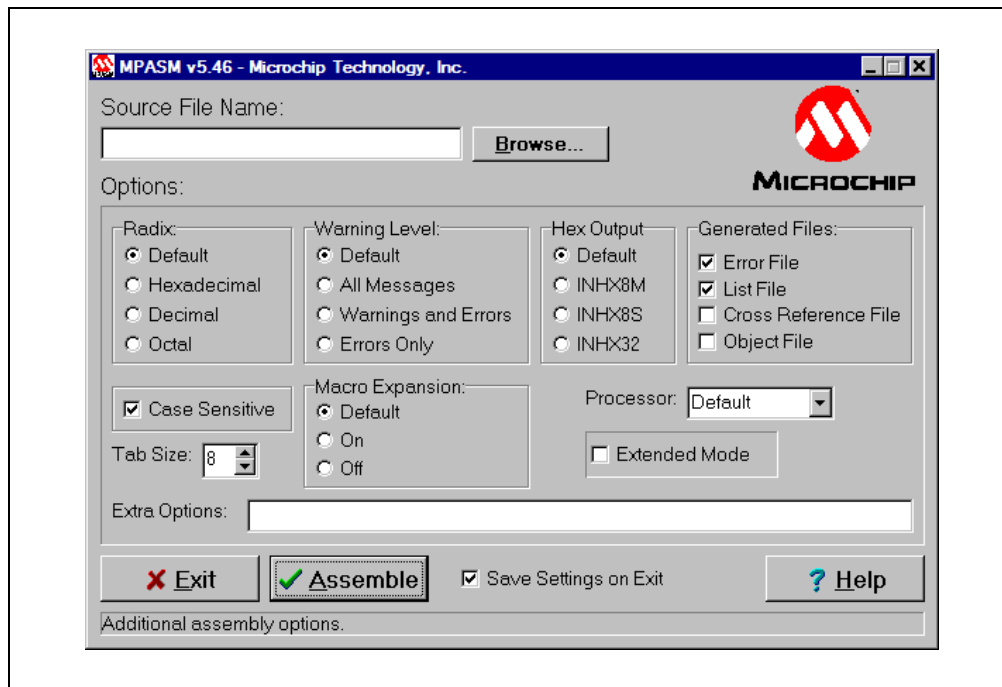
MPASM v5.46 - Microchip Technology, Inc.

Source File Name:

Browse...

MICROCHIP

Options:

Radix:
Default
Hexadecimal
Decimal
Octal

Warning Level:
Default
All Messages
Warnings and Errors
Errors Only

Hex Output
Default
INHX8M
INHX8S
INHX32

Generated Files:
Error File
List File
Cross Reference File
Object File

Case Sensitive

Tab Size: 8

Macro Expansion:
Default
On
Off

Processor: Default

Extended Mode

Extra Options:

Exit

Assemble

Save Settings on Exit

Help

Additional assembly options.